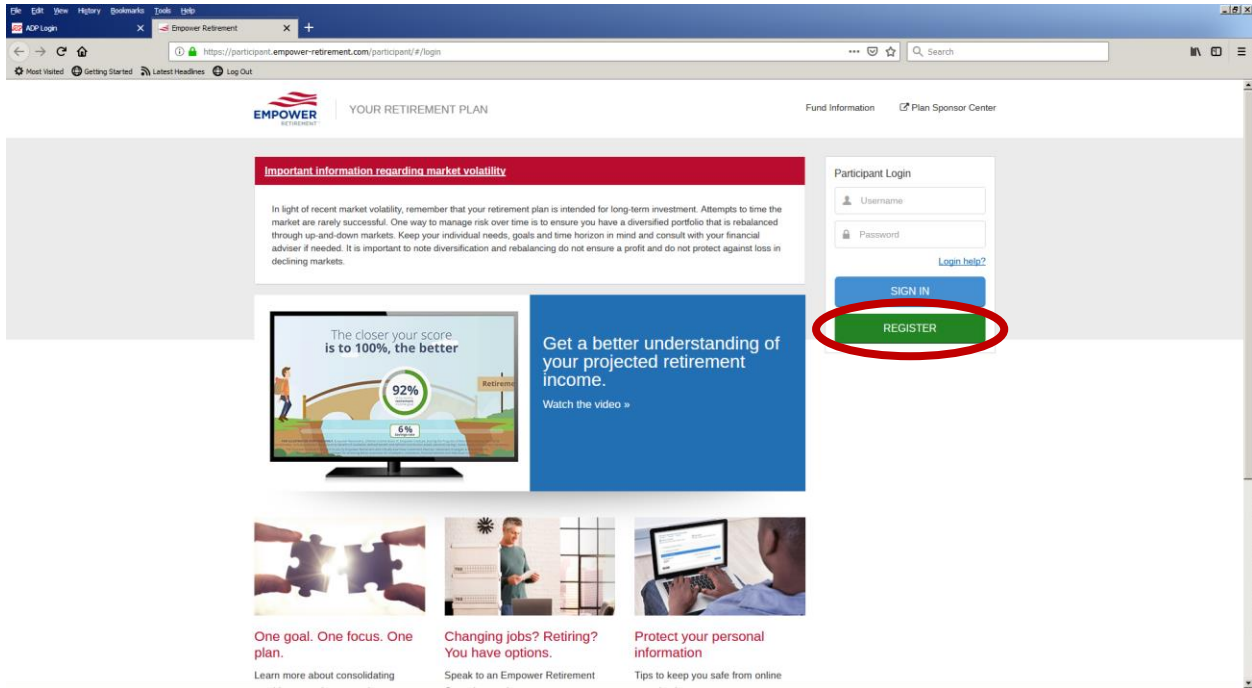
File Edit View History Bookmarks Tools Help

ADP Login
Empower Retirement

https://participant.empower-retirement.com/participant/#/login

Search

Most Visited Getting Started Latest Headlines Log Out

EMPOWER RETIREMENT

YOUR RETIREMENT PLAN

Fund Information

Plan Sponsor Center

Important information regarding market volatility

In light of recent market volatility, remember that your retirement plan is intended for long-term investment. Attempts to time the market are rarely successful. One way to manage risk over time is to ensure you have a diversified portfolio that is rebalanced through up-and-down markets. Keep your individual needs, goals and time horizon in mind and consult with your financial adviser if needed. It is important to note diversification and rebalancing do not ensure a profit and do not protect against loss in declining markets.

Participant Login

Username

Password

Login help?

SIGN IN

REGISTER

The closer your score is to 100%, the better

92%

Retireme

6%

Get a better understanding of your projected retirement income.

Watch the video »

One goal. One focus. One plan.

Learn more about consolidating

Changing jobs? Retiring? You have options.

Speak to an Empower Retirement

Protect your personal information

Tips to keep you safe from online